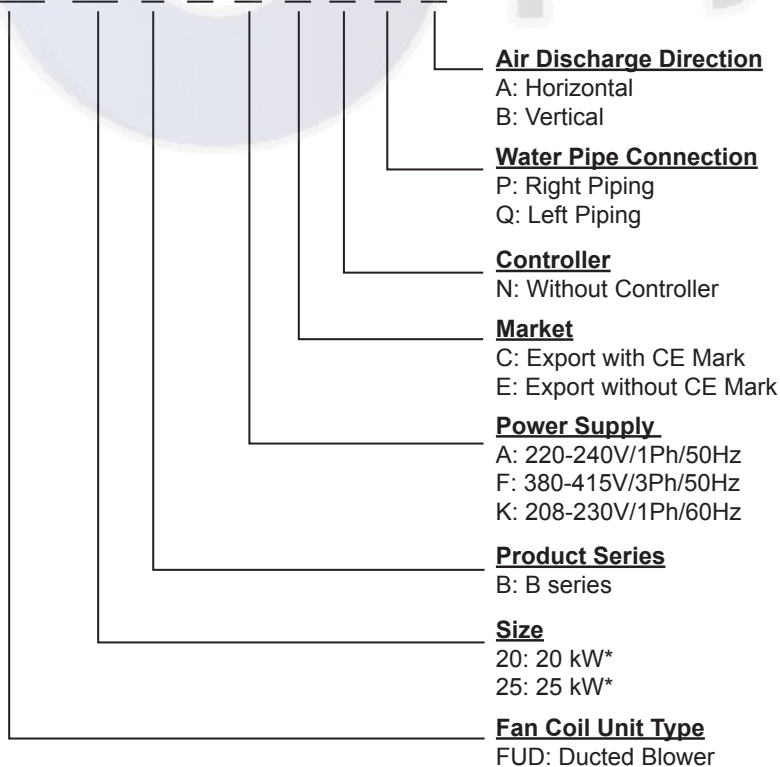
Air Discharge Direction
A: Horizontal
B: Vertical

Water Pipe Connection
P: Right Piping
Q: Left Piping

Controller
N: Without Controller

Market
C: Export with CE Mark
E: Export without CE Mark

Power Supply
A: 220-240V/1Ph/50Hz
F: 380-415V/3Ph/50Hz
K: 208-230V/1Ph/60Hz

Product Series
B: B series

Size
20: 20 kW*
25: 25 kW*

Fan Coil Unit Type
FUD: Ducted Blower